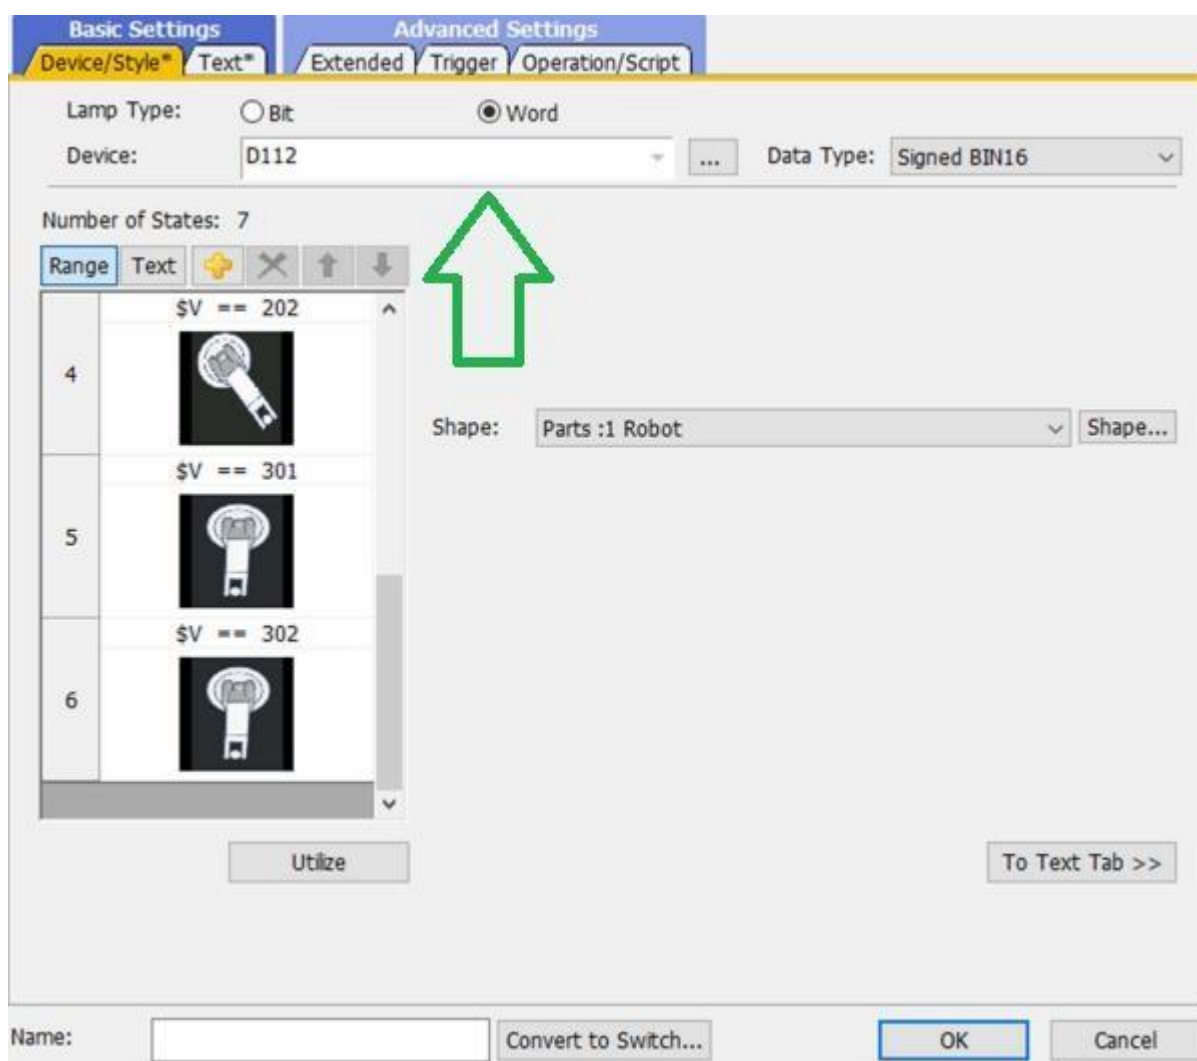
Basic Settings
Device/Style* Text*
Advanced Settings
Extended Trigger Operation/Script

Lamp Type: Bit Word
Device: D112 ... Data Type: Signed BIN16

Number of States: 7
Range Text

$V == 202
4
$V == 301
5
$V == 302
6

Shape: Parts :1 Robot Shape...

Utilize
To Text Tab >>

Name: Convert to Switch... OK Cancel